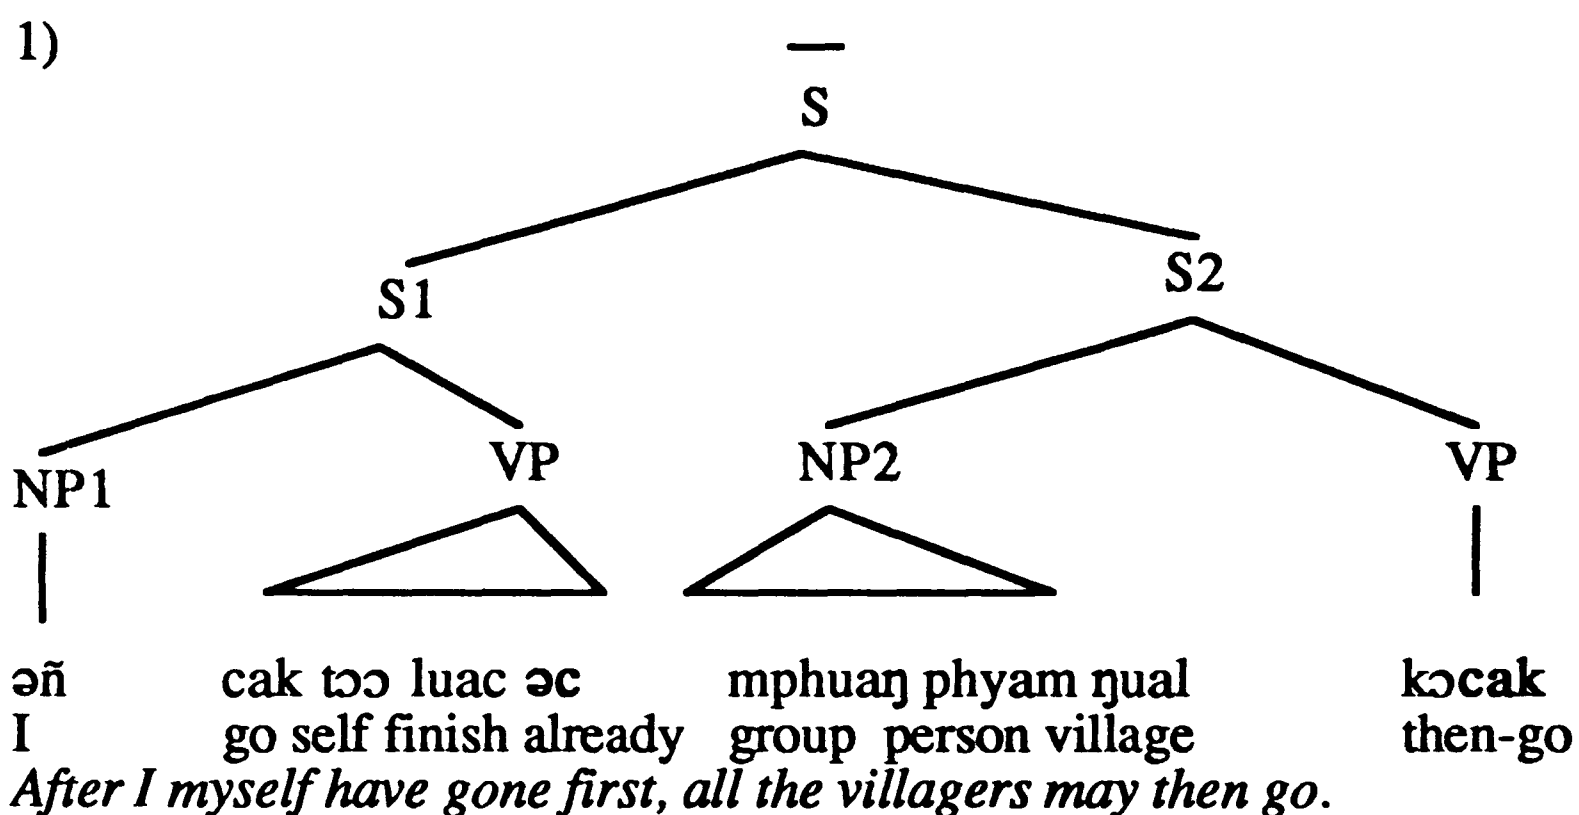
1)

$\overline{S}$

S1 S2

NP1 VP NP2 VP

əñ cak tɔɔ luac **əc** mphuaŋ phyam ŋual kɔ**cak**
I go self finish already group person village then-go
*After I myself have gone first, all the villagers may then go.*